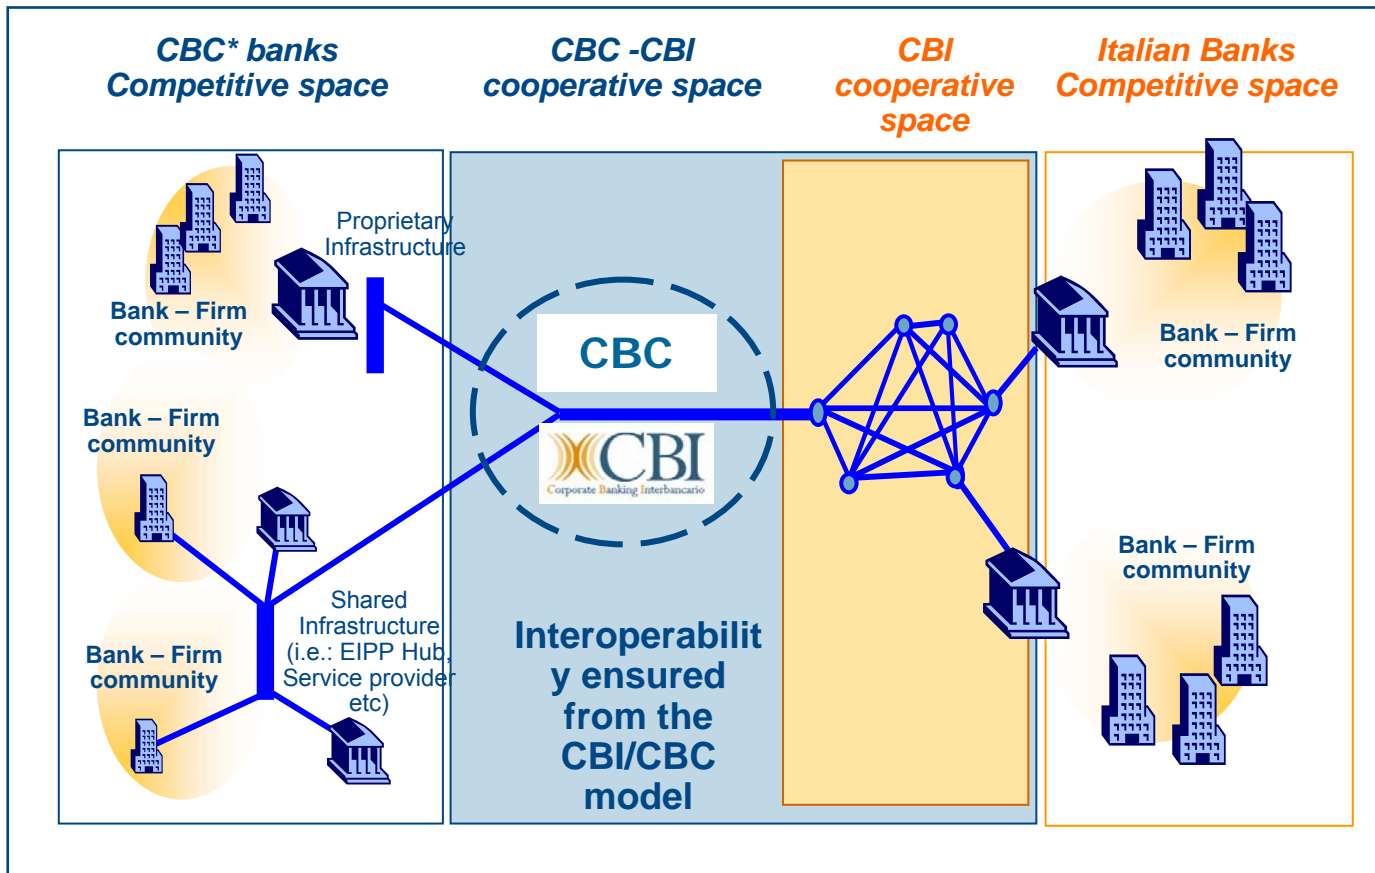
CBC* banks
Competitive space

CBC -CBI
cooperative space

CBI
cooperative
space

Italian Banks
Competitive space

Proprietary Infrastructure

Bank – Firm community

Bank – Firm community

Bank – Firm community

CBC

CBI
Corporate Banking Interbancario

Shared Infrastructure (i.e.: EIPP Hub, Service provider etc)

Interoperability ensured from the CBI/CBC model

Bank – Firm community

Bank – Firm community